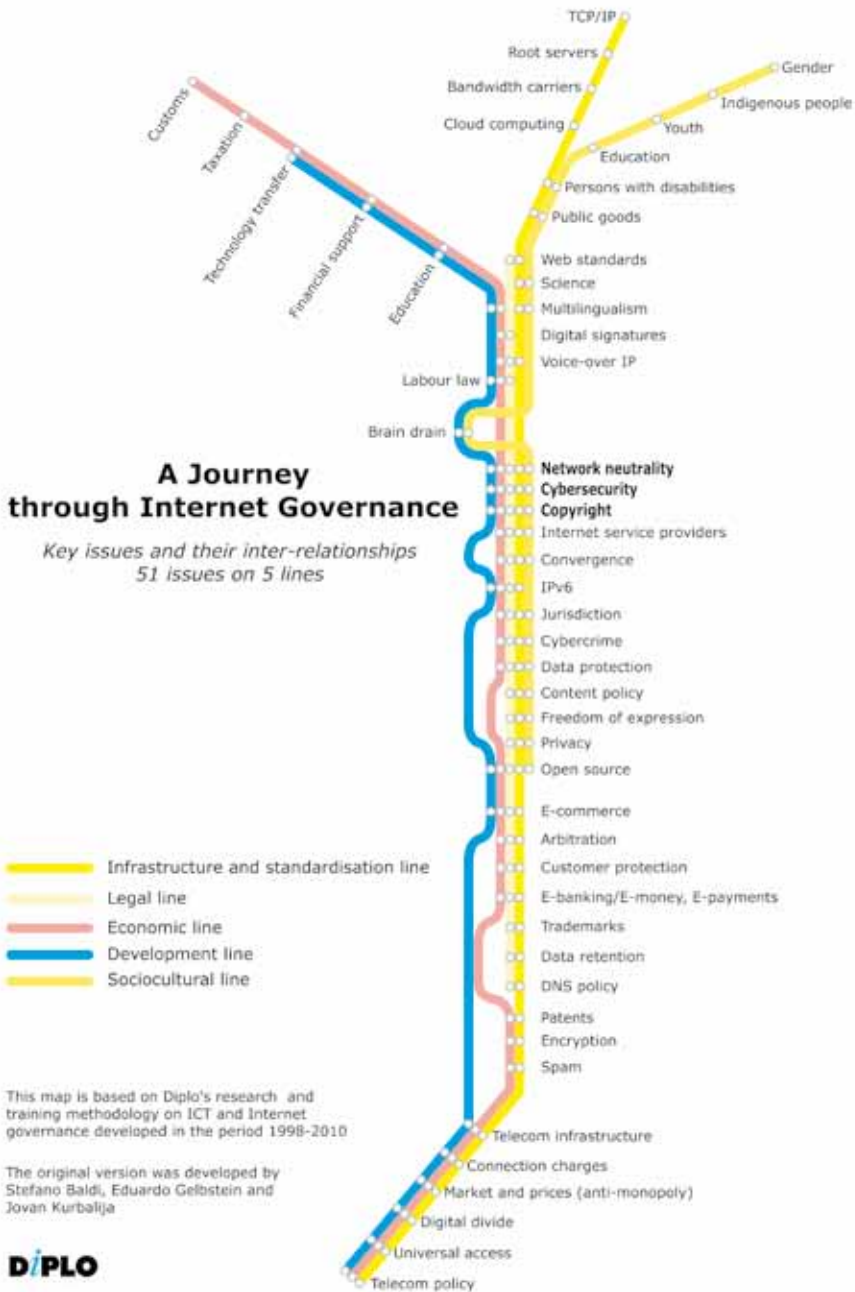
TCP/IP
Root servers
Bandwidth carriers
Cloud computing
Gender
Indigenous people
Youth
Education
Persons with disabilities
Public goods
Customs
Taxation
Technology transfer
Financial support
Education
Web standards
Science
Multilingualism
Digital signatures
Voice-over IP
Labour law
Brain drain

A Journey through Internet Governance

Key issues and their inter-relationships
51 issues on 5 lines

Network neutrality
Cybersecurity
Copyright
Internet service providers
Convergence
IPv6
Jurisdiction
Cybercrime
Data protection
Content policy
Freedom of expression
Privacy
Open source
E-commerce
Arbitration
Customer protection
E-banking/E-money, E-payments
Trademarks
Data retention
DNS policy
Patents
Encryption
Spam

Infrastructure and standardisation line
Legal line
Economic line
Development line
Sociocultural line

This map is based on Diplo's research and training methodology on ICT and Internet governance developed in the period 1998-2010

The original version was developed by Stefano Baldi, Eduardo Gelbstein and Jovan Kurbalija

DiPLO

Telecom infrastructure
Connection charges
Market and prices (anti-monopoly)
Digital divide
Universal access
Telecom policy